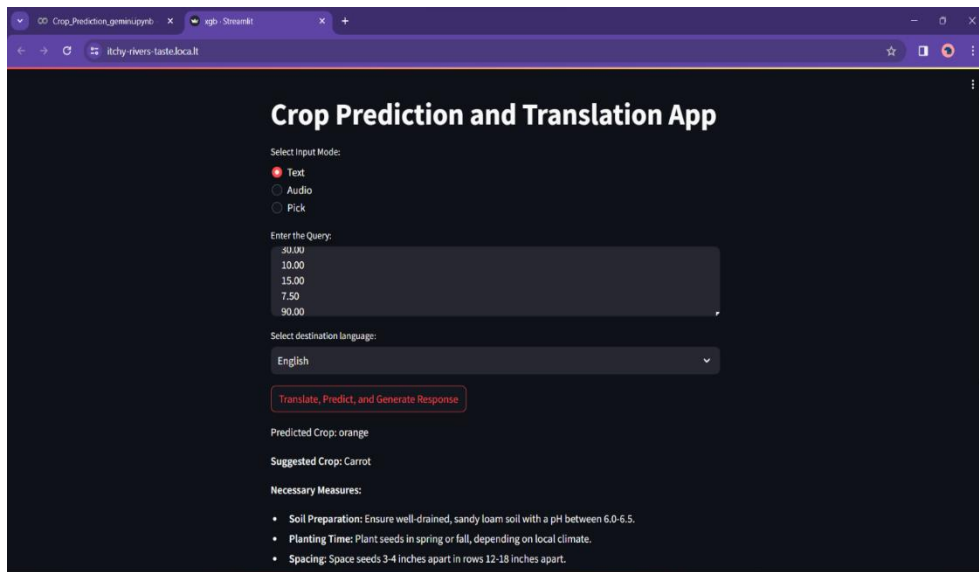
CO Crop_Prediction_gemini.ipynb × xgb · Streamlit × +

itchy-rivers-taste.loca.lt

Crop Prediction and Translation App

Select Input Mode:

Text
Audio
Pick

Enter the Query:

30.00
10.00
15.00
7.50
90.00

Select destination language:

English

Translate, Predict, and Generate Response

Predicted Crop: orange

Suggested Crop: Carrot

Necessary Measures:

- Soil Preparation: Ensure well-drained, sandy loam soil with a pH between 6.0-6.5.
- Planting Time: Plant seeds in spring or fall, depending on local climate.
- Spacing: Space seeds 3-4 inches apart in rows 12-18 inches apart.